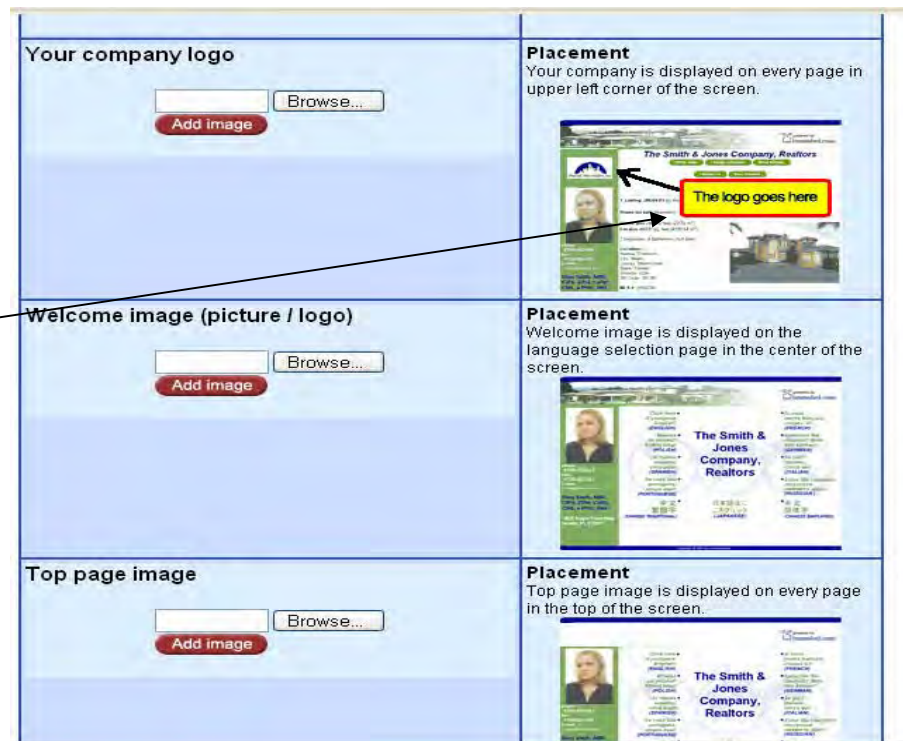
Your company logo

Browse...

Add image

Placement

Your company is displayed on every page in upper left corner of the screen.

The Smith & Jones Company, Realtors

The logo goes here

Welcome image (picture / logo)

Browse...

Add image

Placement

Welcome image is displayed on the language selection page in the center of the screen.

The Smith & Jones Company, Realtors

Top page image

Browse...

Add image

Placement

Top page image is displayed on every page in the top of the screen.

The Smith & Jones Company, Realtors